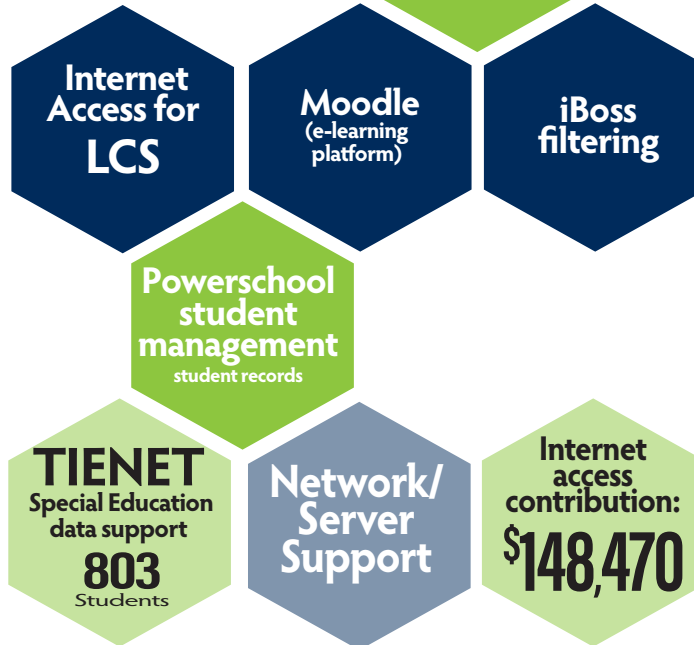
Internet Access for LCS

Moodle (e-learning platform)

iBoss filtering

Powerschool student management student records

TIENET Special Education data support 803 Students

Network/ Server Support

Internet access contribution: $148,470